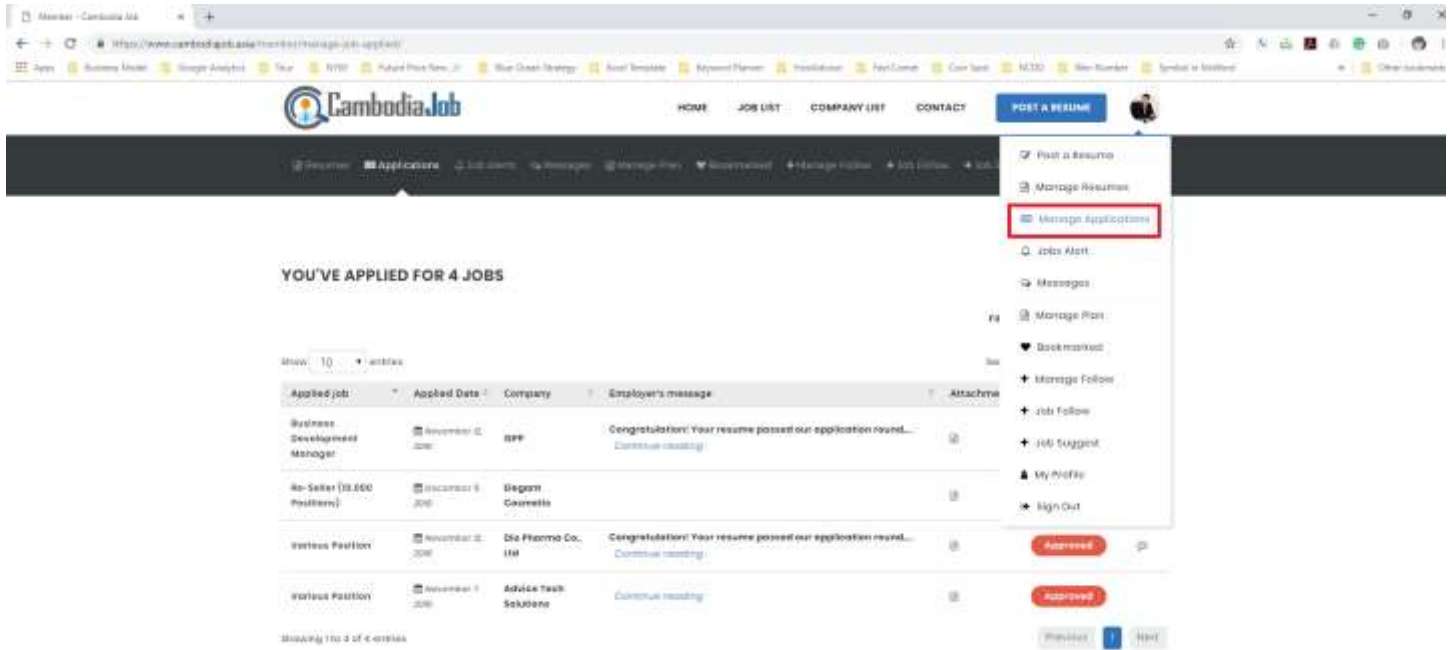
Member - Cambodia Job

https://www.cambodiajob.asia/member/manage-job-applied

Apps

CambodiaJob

HOME JOB LIST COMPANY LIST CONTACT POST A RESUME

Resumes Applications Job Alerts Messages Manage Plan Bookmarked Manage Follow Job Follow

Post a Resume
Manage Resumes
Manage Applications
Jobs Alert
Messages
Manage Plan
Bookmarked
Manage Follow
Job Follow
Job Suggest
My Profile
Sign Out

YOU'VE APPLIED FOR 4 JOBS

Show 10 entries

| Applied job | Applied Date | Company | Employer's message | Attachme |
|---|---|---|---|---|
| Business Development Manager | November 2018 | ISPP | Congratulation! Your resume passed our application round... Continue reading | |
| Re-Seller (10,000 Positions) | December 2018 | Elegant Cosmetic | | |
| Various Position | November 2018 | Dia Pharma Co., Ltd | Congratulation! Your resume passed our application round... Continue reading | Approved |
| Various Position | November 2018 | Advice Tech Solutions | Continue reading | Approved |

Showing 1 to 4 of 4 entries

Previous 1 Next